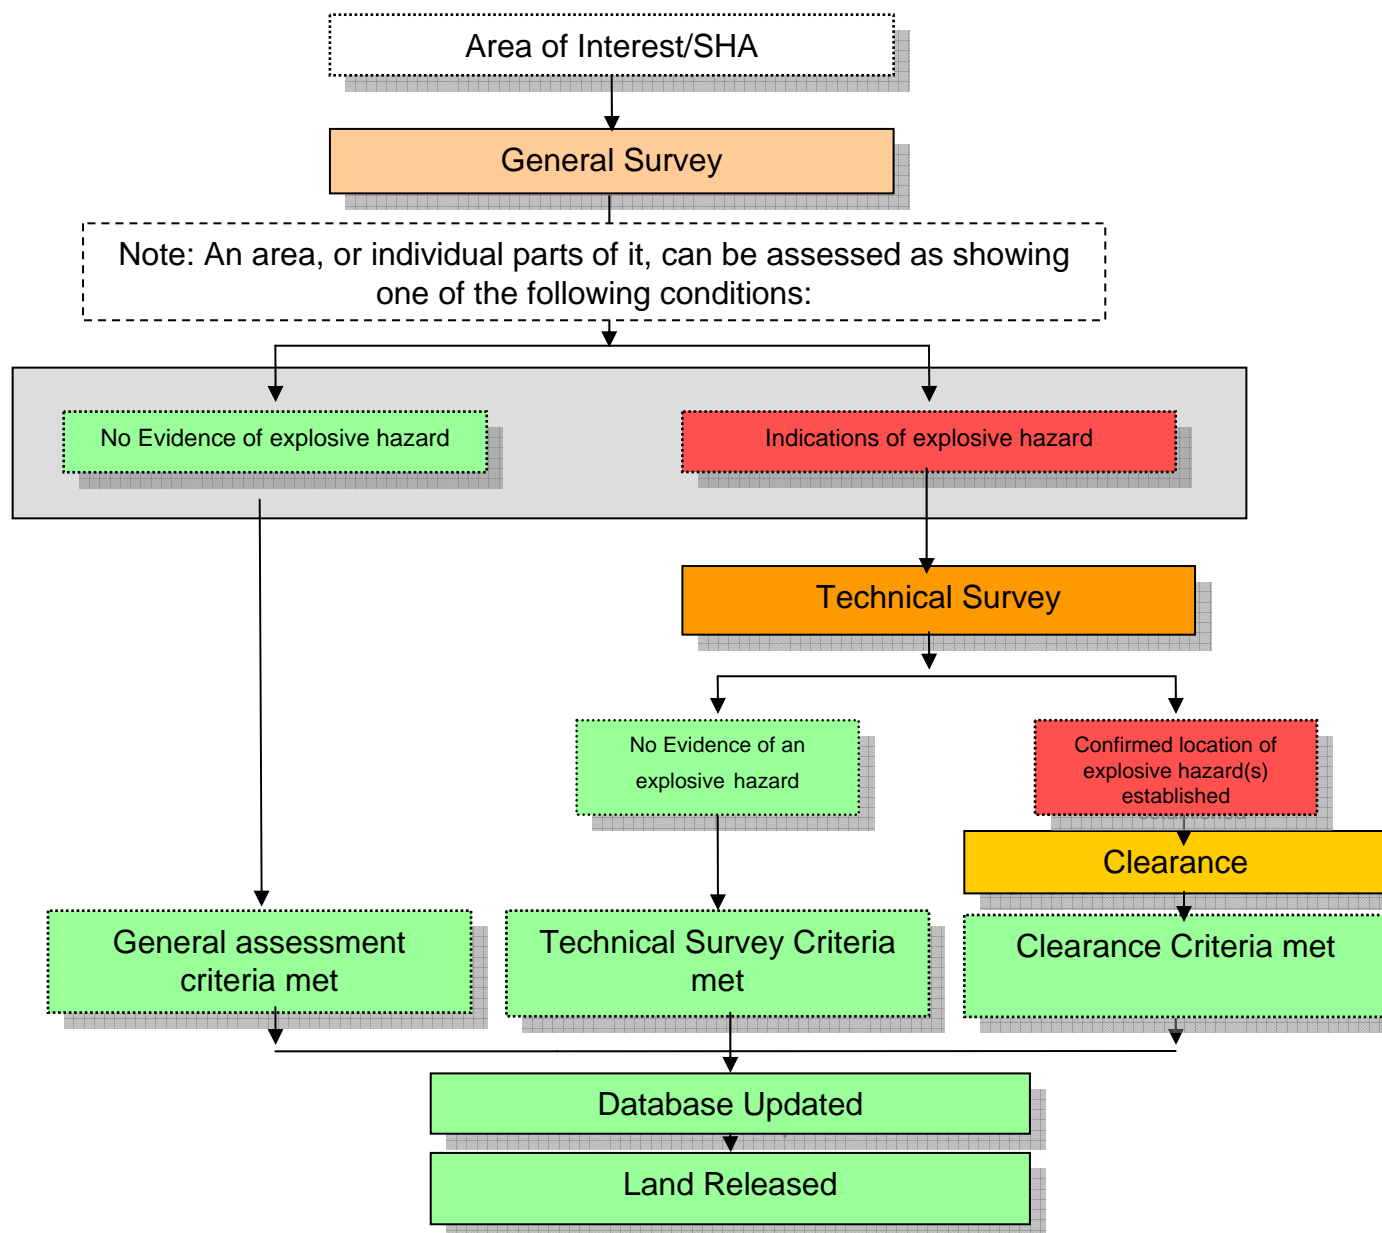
Area of Interest/SHA

General Survey

Note: An area, or individual parts of it, can be assessed as showing one of the following conditions:

No Evidence of explosive hazard

Indications of explosive hazard

Technical Survey

No Evidence of an explosive hazard

Confirmed location of explosive hazard(s) established

Clearance

General assessment criteria met

Technical Survey Criteria met

Clearance Criteria met

Database Updated

Land Released